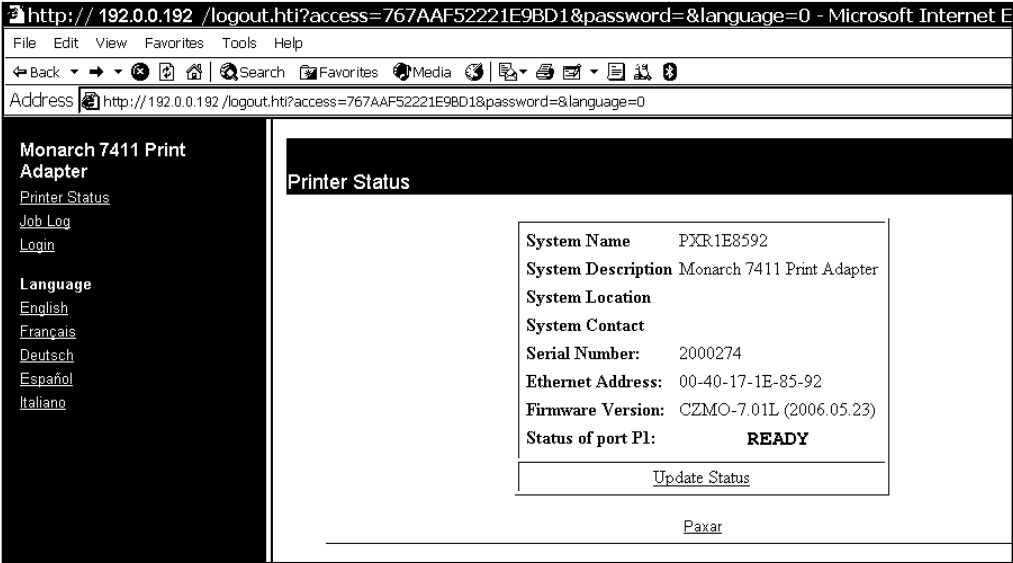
http:// 192.0.0.192 /logout.hti?access=767AAF52221E9BD1&password=&language=0 - Microsoft Internet E

File Edit View Favorites Tools Help

Back Search Favorites Media

Address http://192.0.0.192 /logout.hti?access=767AAF52221E9BD1&password=&language=0

Monarch 7411 Print Adapter
Printer Status
Job Log
Login

Language
English
Français
Deutsch
Español
Italiano

Printer Status

| | |
|---|---|
| System Name | PXR1E8592 |
| System Description | Monarch 7411 Print Adapter |
| System Location | |
| System Contact | |
| Serial Number: | 2000274 |
| Ethernet Address: | 00-40-17-1E-85-92 |
| Firmware Version: | CZMO-7.01L (2006.05.23) |
| Status of port P1: | READY |

Update Status

Paxar